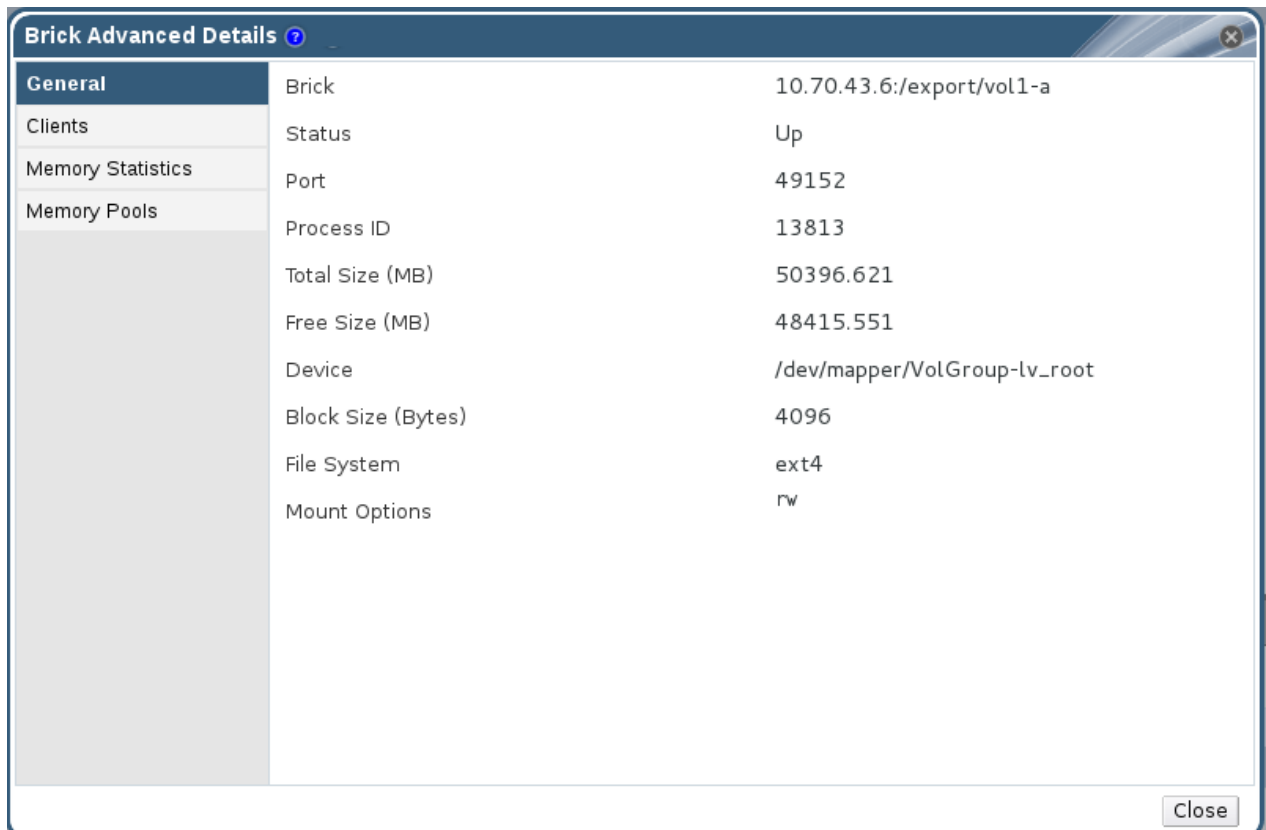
Brick Advanced Details

General
Clients
Memory Statistics
Memory Pools

| | |
|---|---|
| Brick | 10.70.43.6:/export/vol1-a |
| Status | Up |
| Port | 49152 |
| Process ID | 13813 |
| Total Size (MB) | 50396.621 |
| Free Size (MB) | 48415.551 |
| Device | /dev/mapper/VolGroup-lv_root |
| Block Size (Bytes) | 4096 |
| File System | ext4 |
| Mount Options | rw |

Close